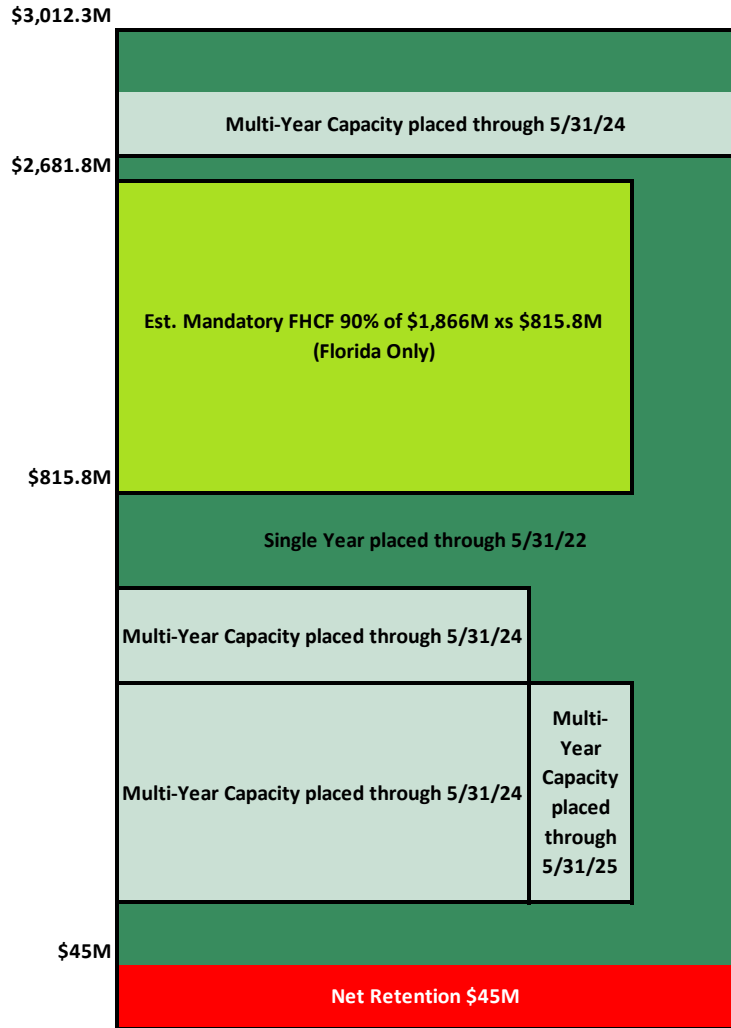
$3,012.3M

Multi-Year Capacity placed through 5/31/24

$2,681.8M

Est. Mandatory FHCF 90% of $1,866M xs $815.8M (Florida Only)

$815.8M

Single Year placed through 5/31/22

Multi-Year Capacity placed through 5/31/24

Multi-Year Capacity placed through 5/31/24

Multi-Year Capacity placed through 5/31/25

$45M

Net Retention $45M